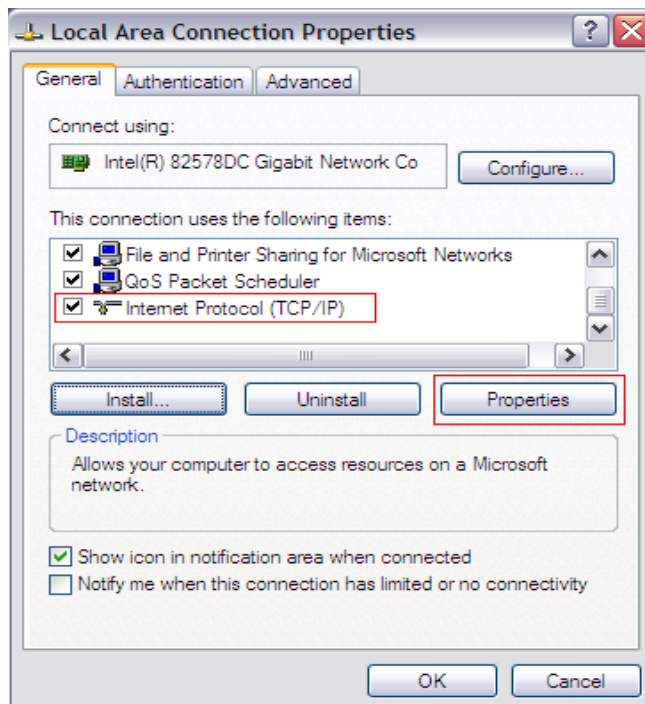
Local Area Connection Properties

General | Authentication | Advanced

Connect using:

Intel(R) 82578DC Gigabit Network Co

Configure...

This connection uses the following items:

File and Printer Sharing for Microsoft Networks
QoS Packet Scheduler
Internet Protocol (TCP/IP)

Install... | Uninstall | Properties

Description

Allows your computer to access resources on a Microsoft network.

Show icon in notification area when connected
Notify me when this connection has limited or no connectivity

OK | Cancel